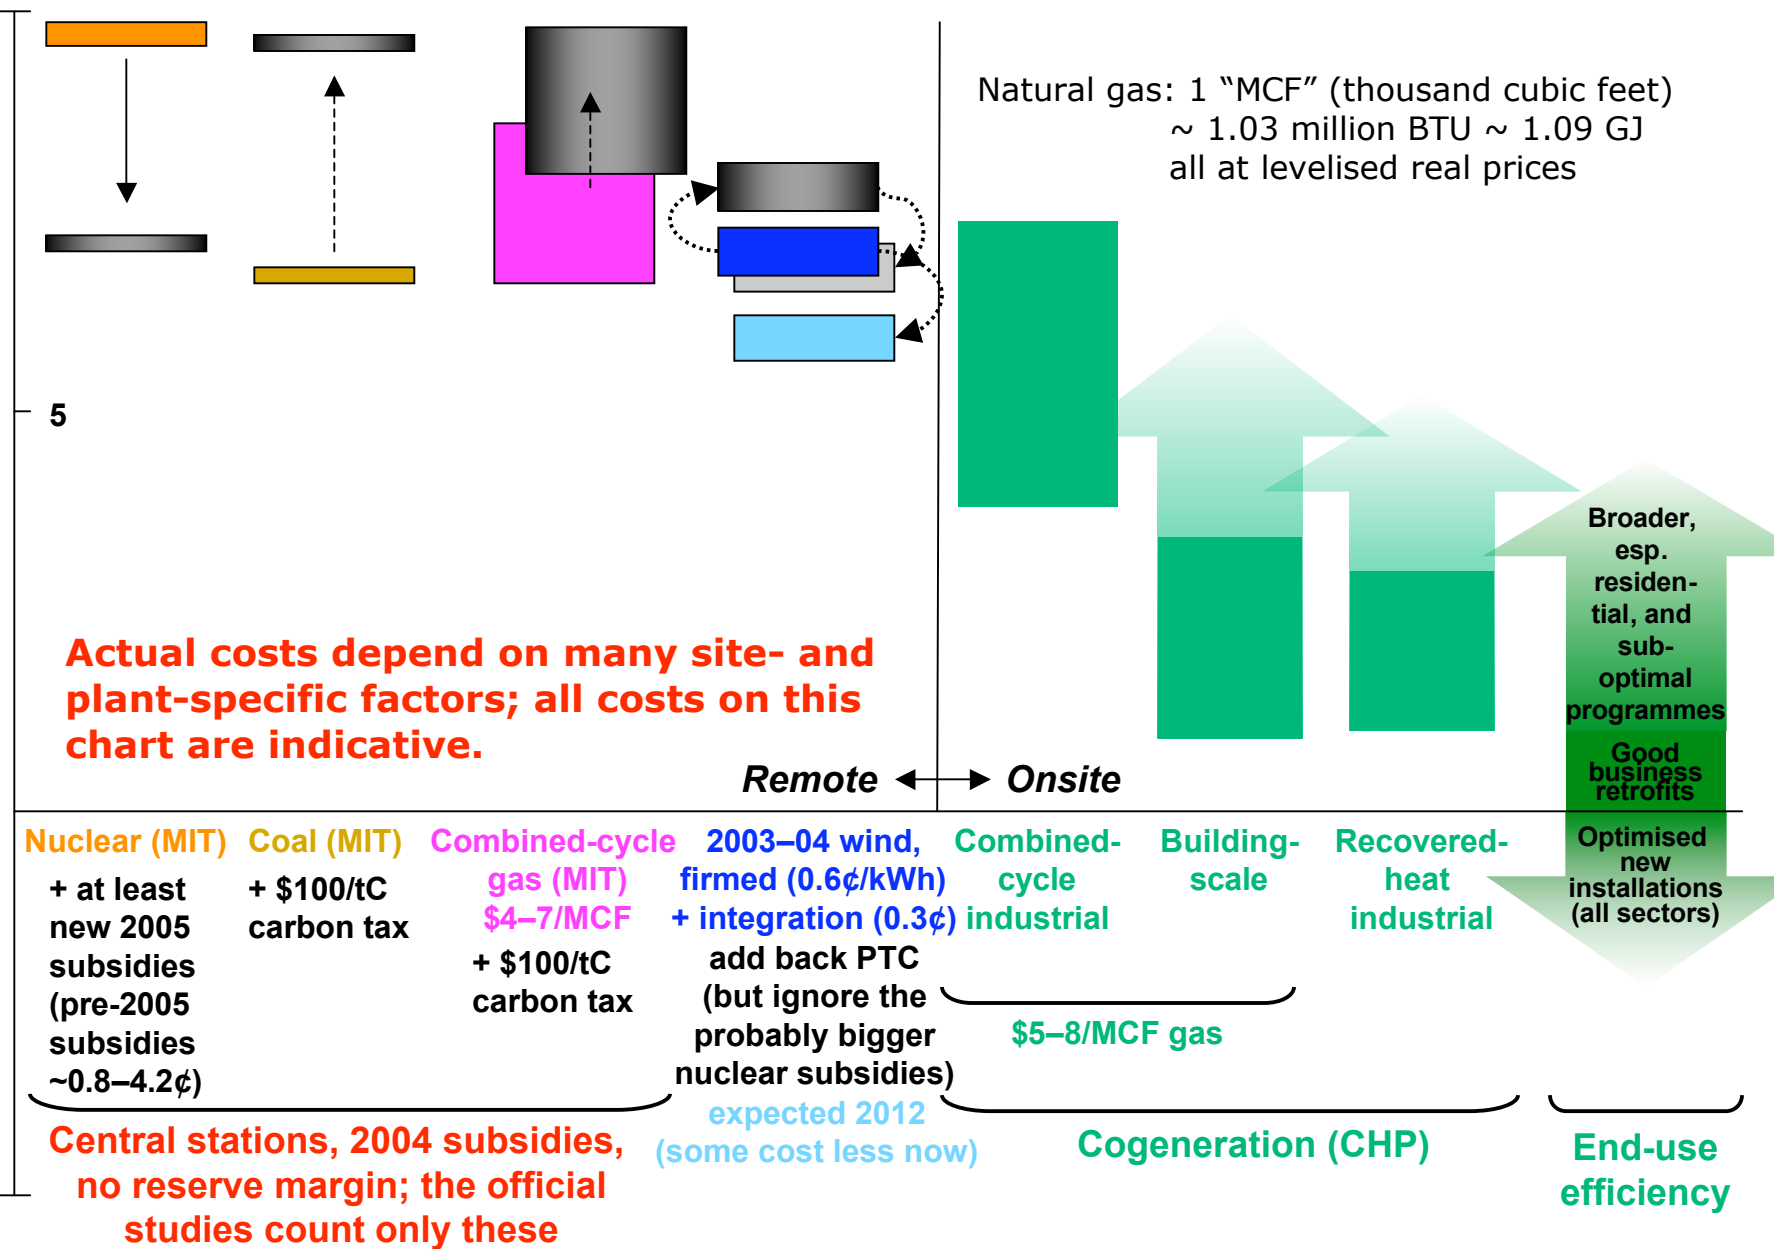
Natural gas: 1 “MCF” (thousand cubic feet) ~ 1.03 million BTU ~ 1.09 GJ all at levelised real prices

5

Actual costs depend on many site- and plant-specific factors; all costs on this chart are indicative.

Broader, esp. residential, and sub-optimal programmes

Good business retrofits

Remote ⟷ Onsite

Nuclear (MIT)
+ at least new 2005 subsidies (pre-2005 subsidies ~0.8–4.2¢)

Coal (MIT)
+ $100/tC carbon tax

Combined-cycle gas (MIT) $4–7/MCF
+ $100/tC carbon tax

2003–04 wind, firmed (0.6¢/kWh) + integration (0.3¢)
add back PTC (but ignore the probably bigger nuclear subsidies)
expected 2012 (some cost less now)

Combined-cycle industrial

Building-scale

Recovered-heat industrial

Optimised new installations (all sectors)

$5–8/MCF gas

Central stations, 2004 subsidies, no reserve margin; the official studies count only these

Cogeneration (CHP)

End-use efficiency